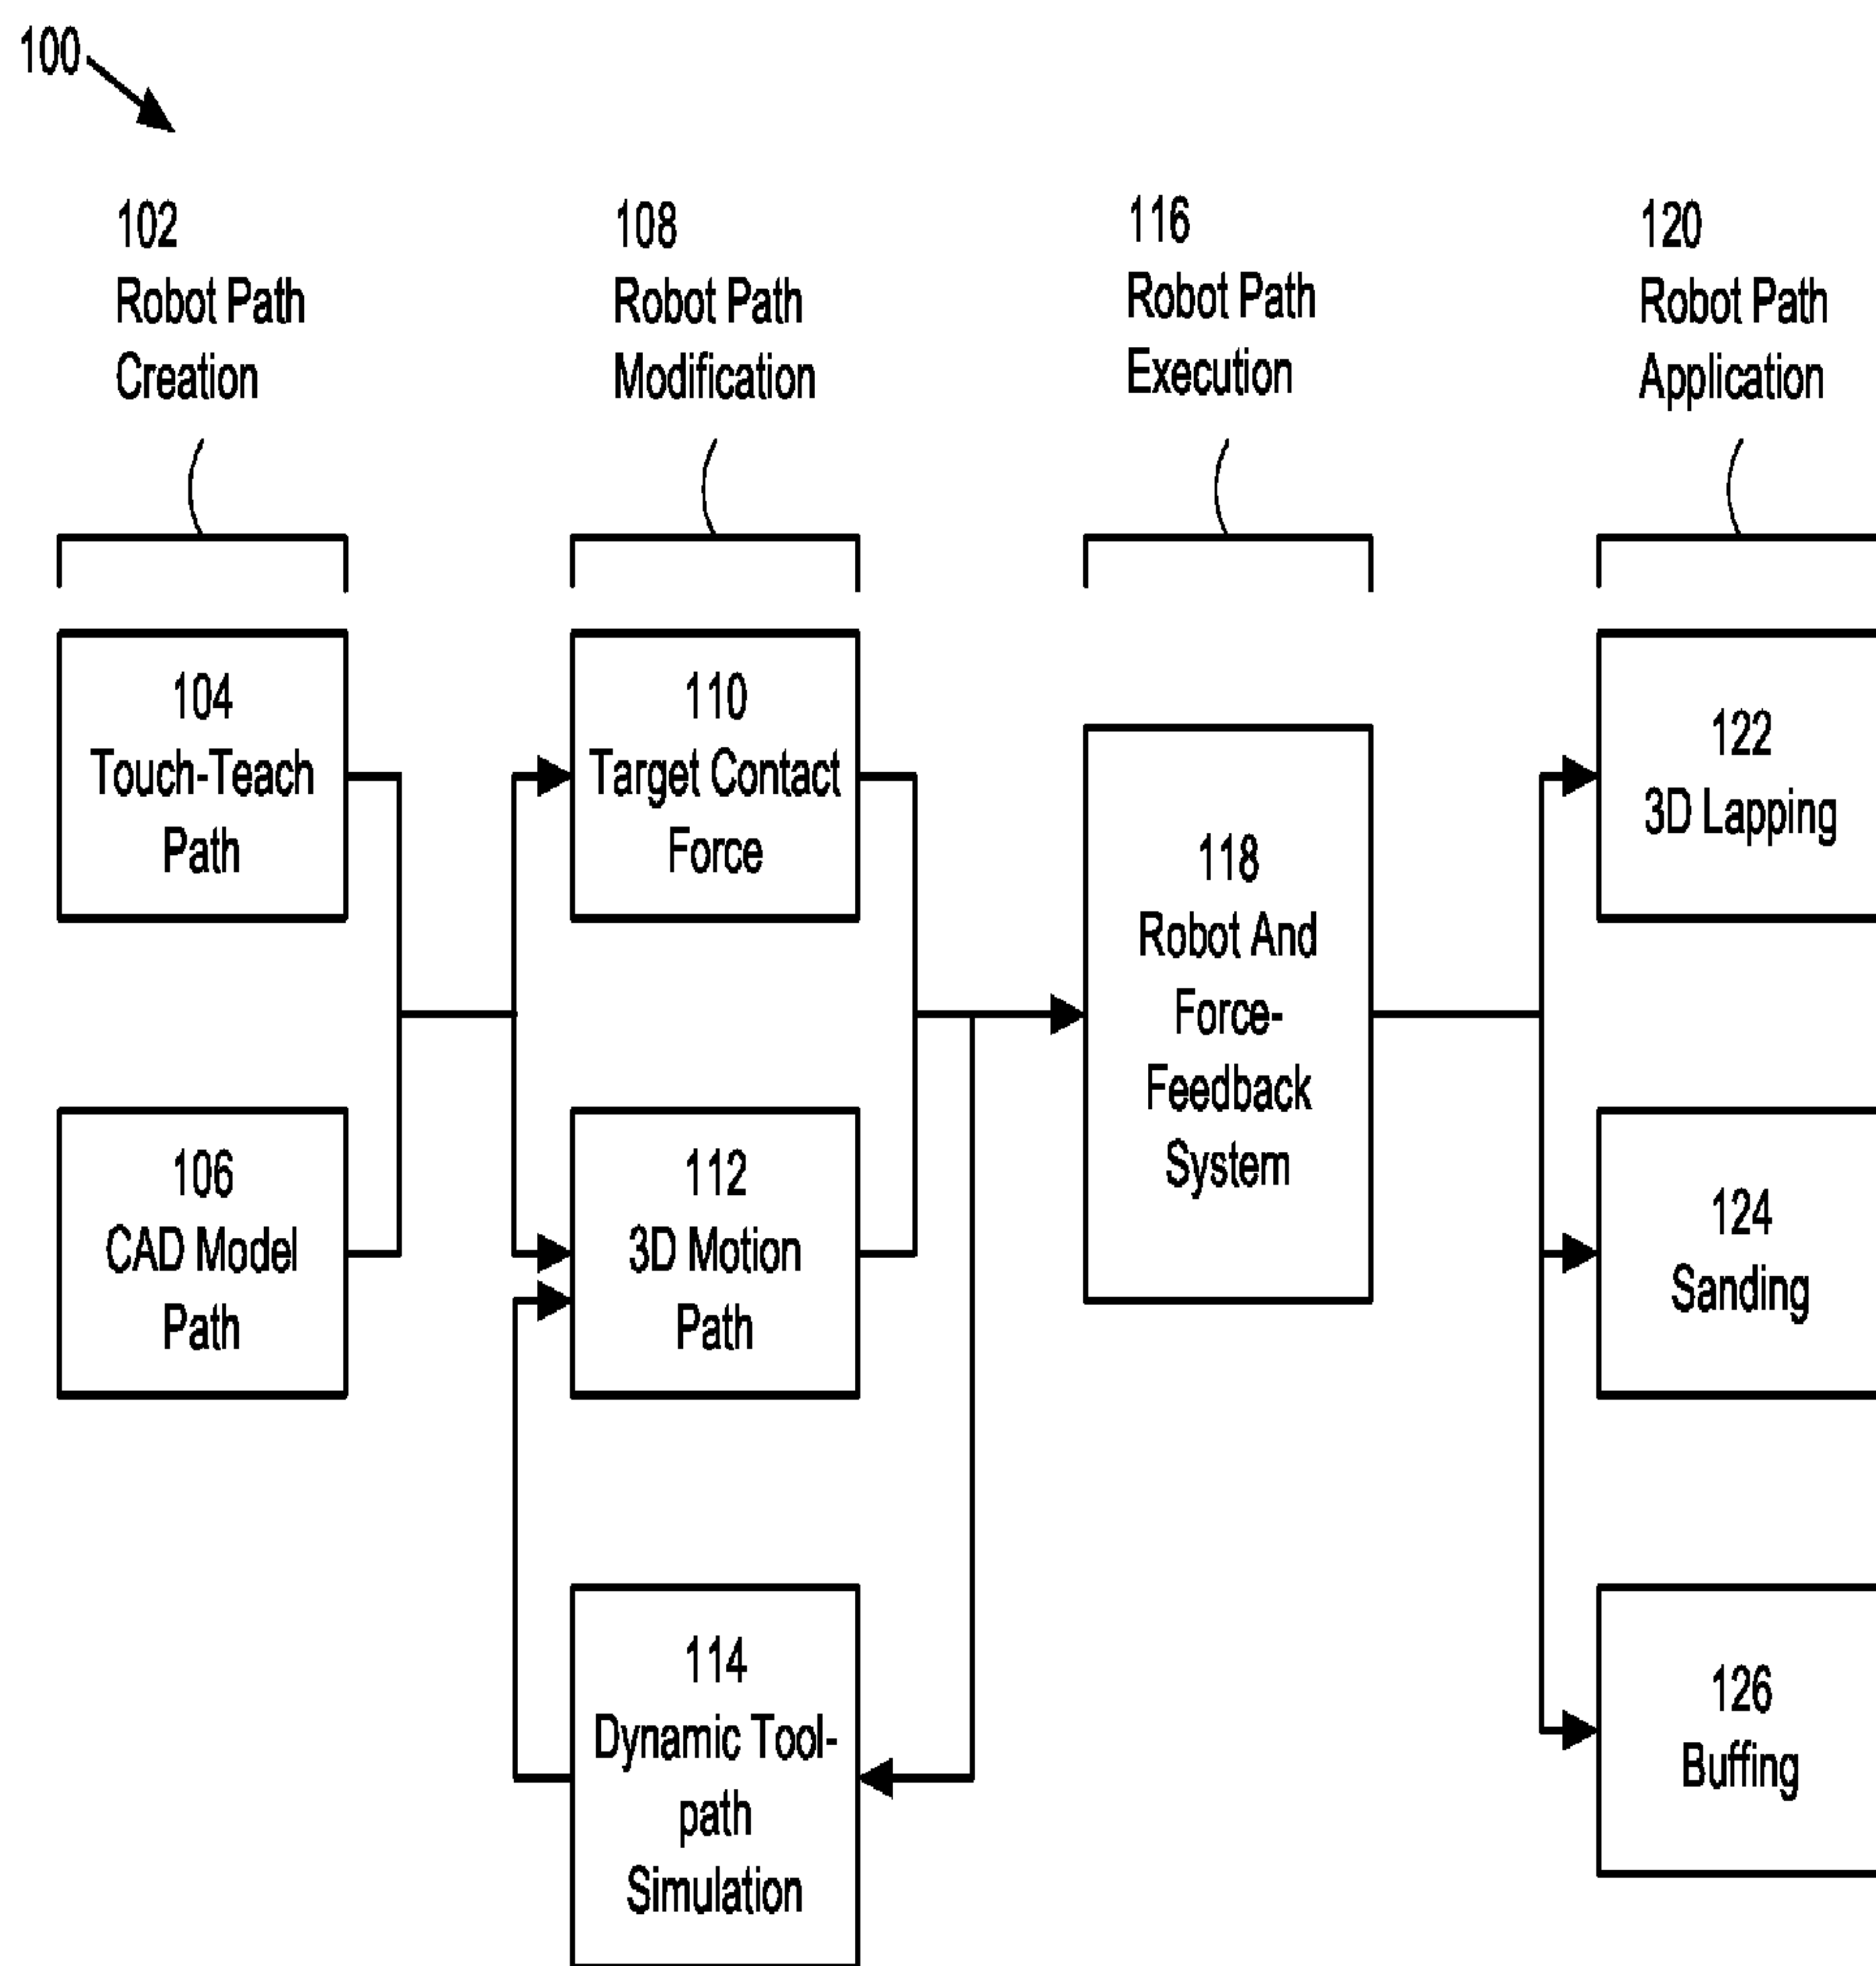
100

102
Robot Path Creation

108
Robot Path Modification

116
Robot Path Execution

120
Robot Path Application

104
Touch-Teach Path

106
CAD Model Path

110
Target Contact Force

112
3D Motion Path

114
Dynamic Tool-path Simulation

118
Robot And Force-Feedback System

122
3D Lapping

124
Sanding

126
Buffing